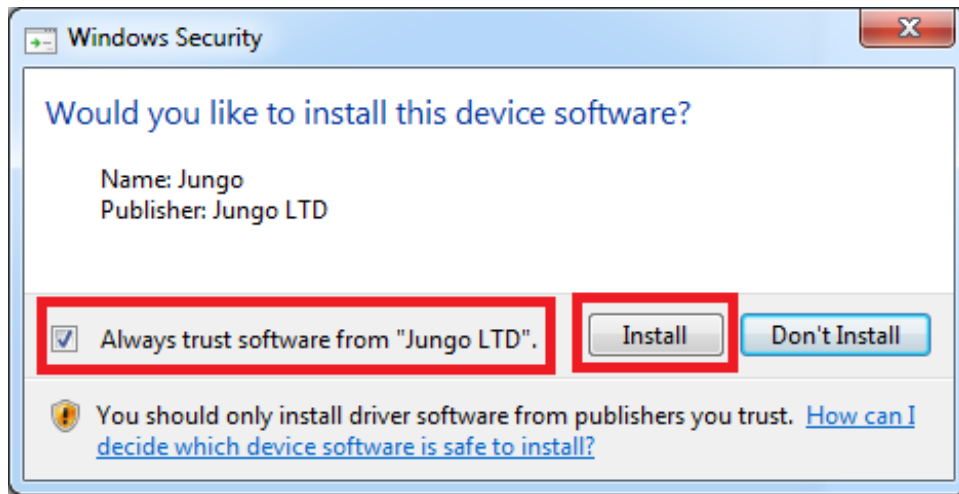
Windows Security

Would you like to install this device software?

Name: Jungo
Publisher: Jungo LTD

Always trust software from "Jungo LTD".

Install

Don't Install

You should only install driver software from publishers you trust. How can I decide which device software is safe to install?